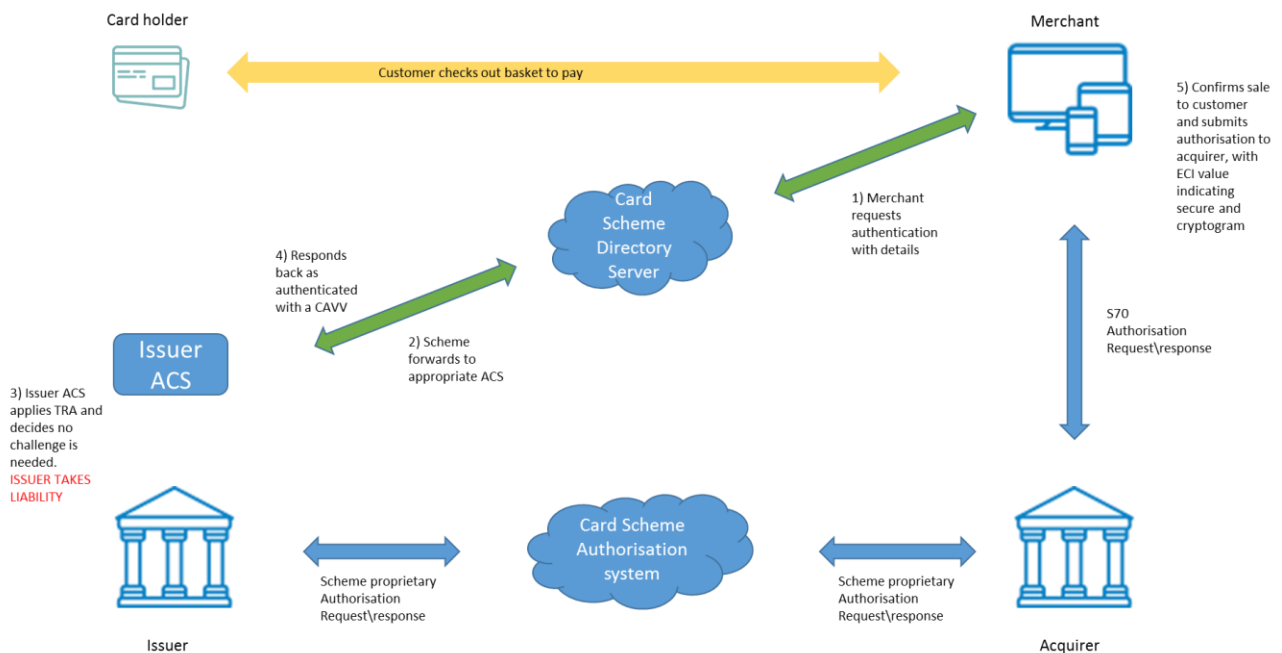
Card holder

Customer checks out basket to pay

Merchant

5) Confirms sale to customer and submits authorisation to acquirer, with ECI value indicating secure and cryptogram

Card Scheme Directory Server

1) Merchant requests authentication with details

4) Responds back as authenticated with a CAVV

2) Scheme forwards to appropriate ACS

Issuer ACS

S70 Authorisation Request\response

3) Issuer ACS applies TRA and decides no challenge is needed. ISSUER TAKES LIABILITY

Card Scheme Authorisation system

Scheme proprietary Authorisation Request\response

Scheme proprietary Authorisation Request\response

Issuer

Acquirer